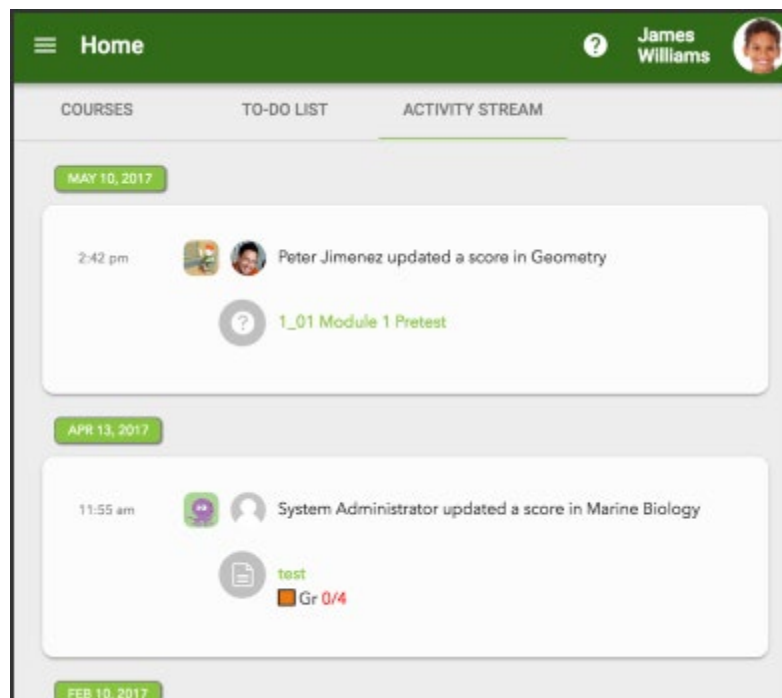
Home

James Williams

COURSES

TO-DO LIST

ACTIVITY STREAM

MAY 10, 2017

2:42 pm

Peter Jimenez updated a score in Geometry

1_01 Module 1 Pretest

APR 13, 2017

11:55 am

System Administrator updated a score in Marine Biology

test

Gr 0/4

FEB 10, 2017